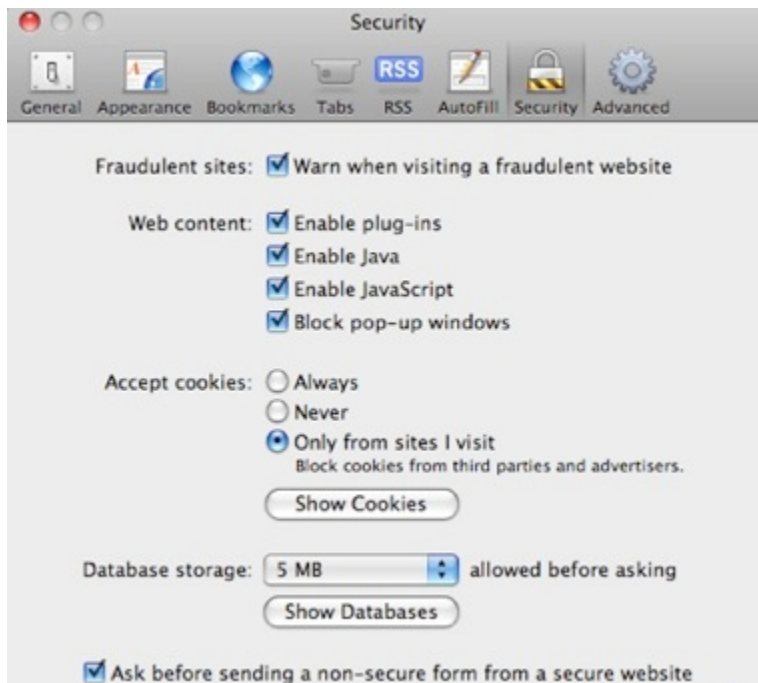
Security

General Appearance Bookmarks Tabs RSS RSS AutoFill Security Advanced

Fraudulent sites: Warn when visiting a fraudulent website

Web content: Enable plug-ins
Enable Java
Enable JavaScript
Block pop-up windows

Accept cookies: Always
Never
Only from sites I visit
Block cookies from third parties and advertisers.

Show Cookies

Database storage: 5 MB allowed before asking

Show Databases

Ask before sending a non-secure form from a secure website